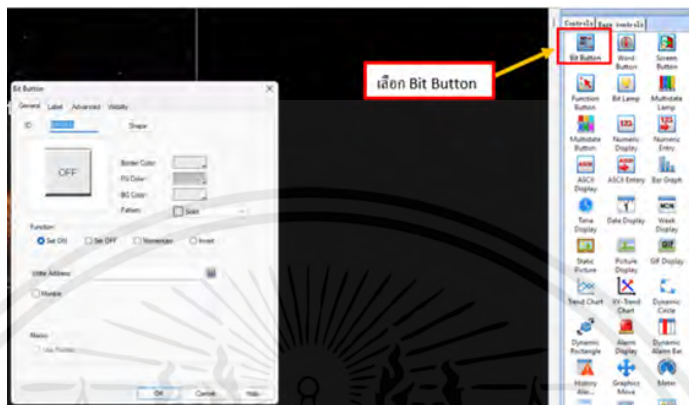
Bit Button
General Label Advanced Visibility
ID: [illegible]
Shape
OFF
Border Color:
FG Color:
BG Color:
Pattern: Solid
Function
Set ON Set OFF Momentary Invert
Write Address:
Monitor
Macro
Use Macro
OK Cancel Help

เลือก Bit Button

Controls Rare controls
Bit Button
Word Button
Screen Button
Function Button
Bit Lamp
Multistate Lamp
Multistate Button
Numeric Display
Numeric Entry
ASCII Display
ASCII Entry
Bar Graph
Time Display
Date Display
Week Display
Static Picture
Picture Display
GIF Display
Trend Chart
XY-Trend Chart
Dynamic Circle
Dynamic Rectangle
Alarm Display
Dynamic Alarm Bar
History Ala...
Graphics Move
Meter